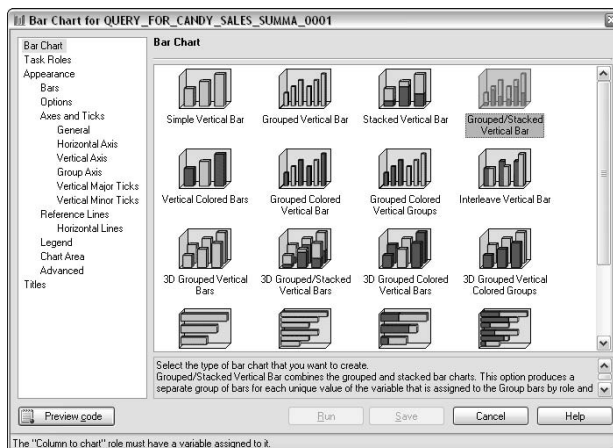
Bar Chart for QUERY_FOR_CANDY_SALES_SUMMA_0001

Bar Chart
Task Roles
Appearance
Bars
Options
Axes and Ticks
General
Horizontal Axis
Vertical Axis
Group Axis
Vertical Major Ticks
Vertical Minor Ticks
Reference Lines
Horizontal Lines
Legend
Chart Area
Advanced
Titles

Bar Chart

Simple Vertical Bar
Grouped Vertical Bar
Stacked Vertical Bar
Grouped/Stacked Vertical Bar
Vertical Colored Bars
Grouped Colored Vertical Bar
Grouped Colored Vertical Groups
Interleave Vertical Bar
3D Grouped Vertical Bars
3D Grouped/Stacked Vertical Bars
3D Grouped Colored Vertical Bars
3D Grouped Vertical Colored Groups

Select the type of bar chart that you want to create.
Grouped/Stacked Vertical Bar combines the grouped and stacked bar charts. This option produces a separate group of bars for each unique value of the variable that is assigned to the Group bars by role and

Preview code
Run
Save
Cancel
Help

The "Column to chart" role must have a variable assigned to it.